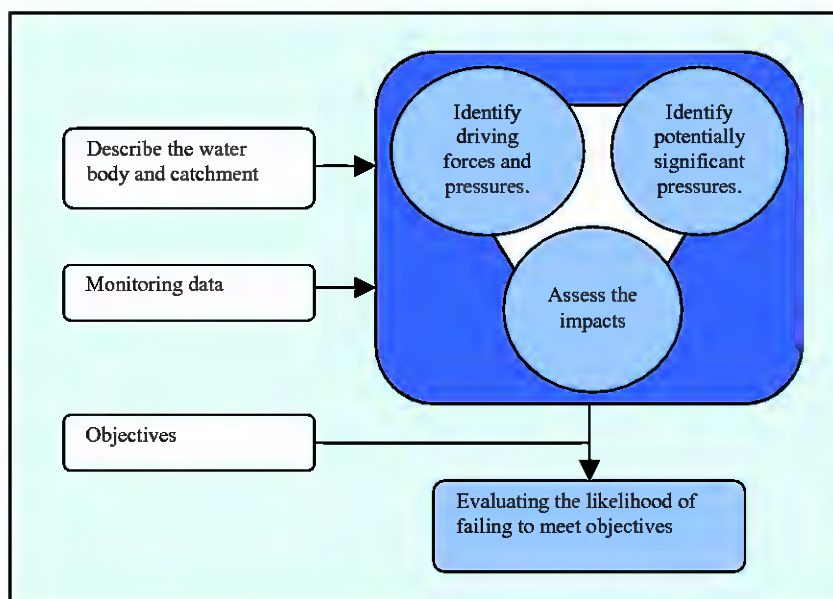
Describe the water body and catchment

Monitoring data

Objectives

Identify driving forces and pressures.

Identify potentially significant pressures.

Assess the impacts

Evaluating the likelihood of failing to meet objectives